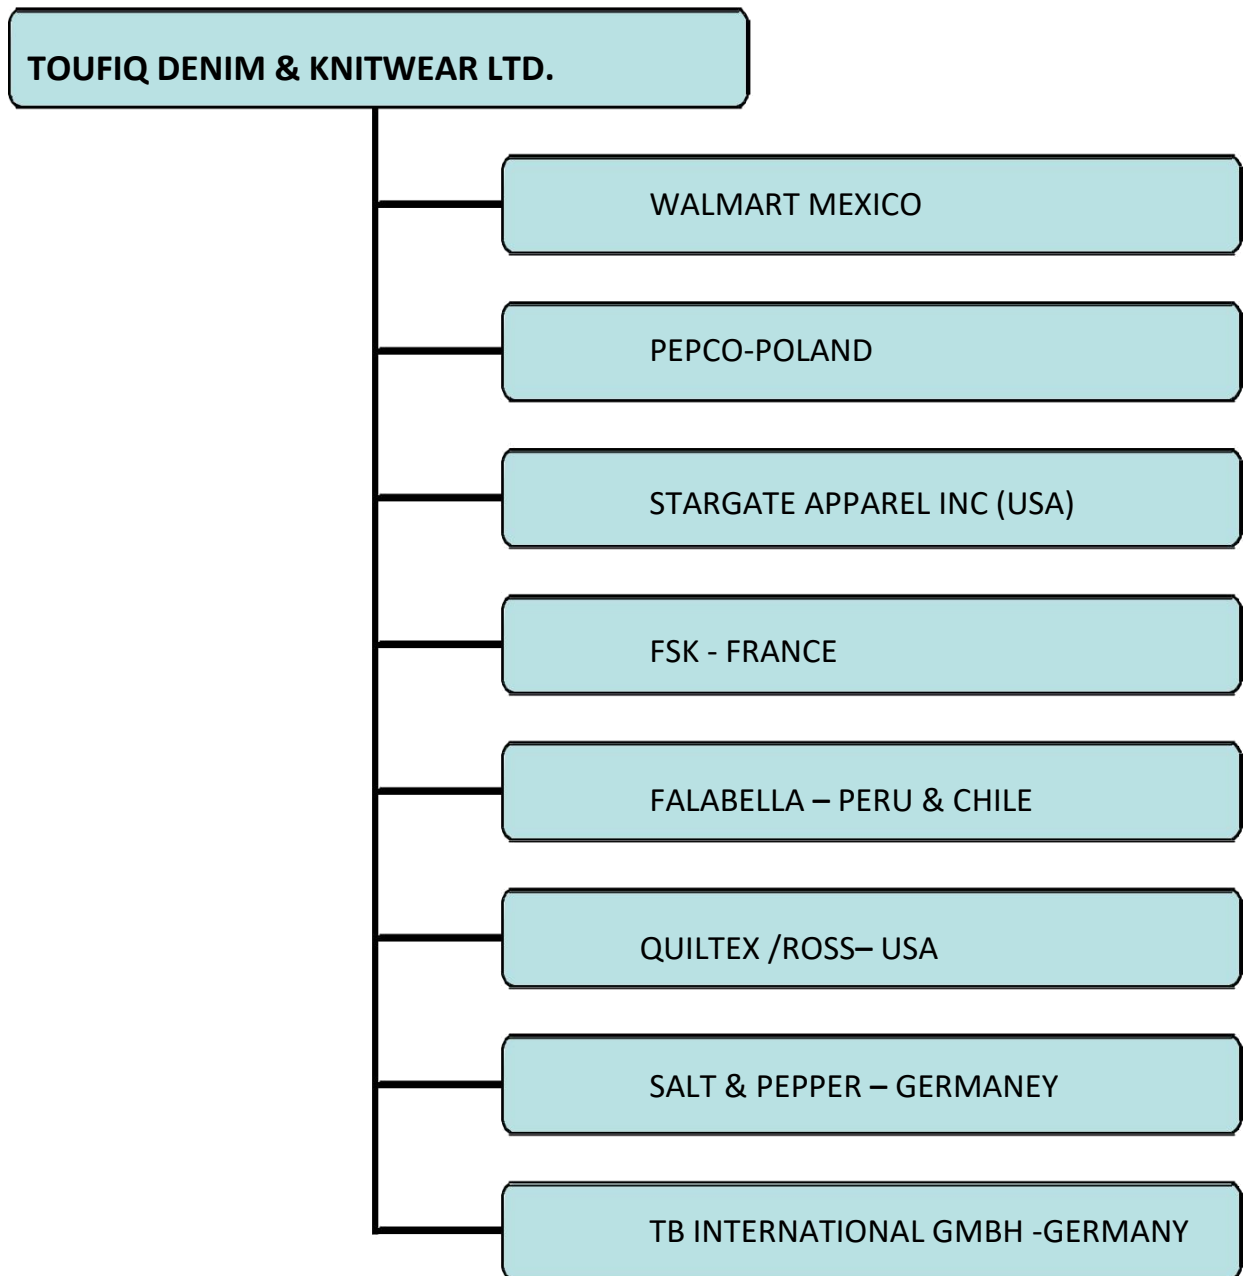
TOUFIQ DENIM & KNITWEAR LTD.

WALMART MEXICO

PEPCO-POLAND

STARGATE APPAREL INC (USA)

FSK - FRANCE

FALABELLA – PERU & CHILE

QUILTEX /ROSS– USA

SALT & PEPPER – GERMANEY

TB INTERNATIONAL GMBH -GERMANY